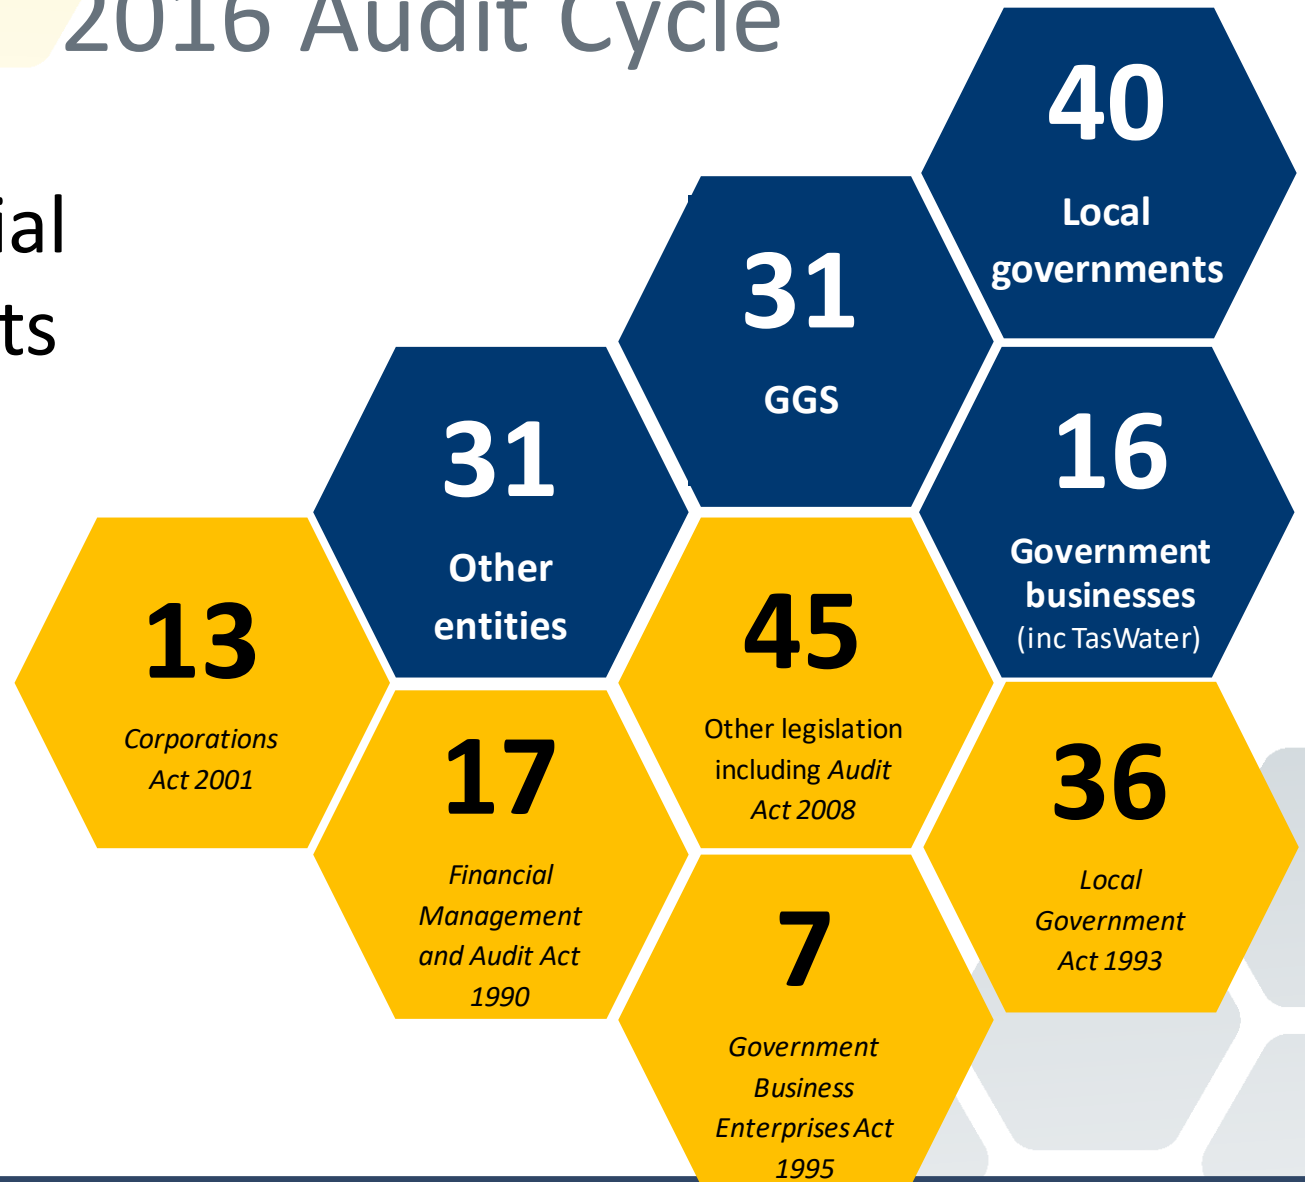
2016 Audit Cycle

ial
ts

40
Local governments

31
GGS

31
Other entities

16
Government businesses (inc TasWater)

13
*Corporations Act 2001*

45
Other legislation including *Audit Act 2008*

17
*Financial Management and Audit Act 1990*

36
*Local Government Act 1993*

7
*Government Business Enterprises Act 1995*